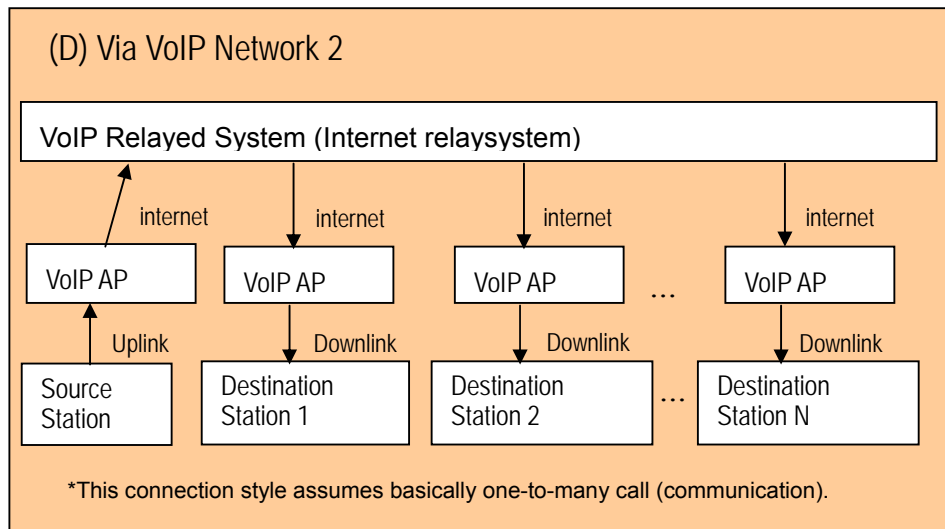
(D) Via VoIP Network 2

VoIP Relayed System (Internet relaysystem)

internet

internet

internet

internet

VoIP AP

VoIP AP

VoIP AP

...

VoIP AP

Uplink

Downlink

Downlink

Downlink

Source Station

Destination Station 1

Destination Station 2

...

Destination Station N

*This connection style assumes basically one-to-many call (communication).